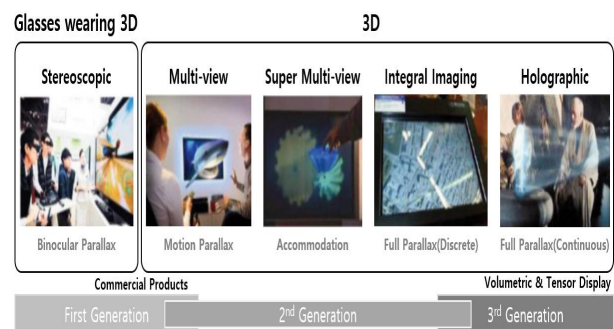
Glasses wearing 3D

3D

Stereoscopic

Binocular Parallax

Multi-view

Motion Parallax

Super Multi-view

Accommodation

Integral Imaging

Full Parallax(Discrete)

Holographic

Full Parallax(Continuous)

Commercial Products

Volumetric & Tensor Display

First Generation

2$^{nd}$ Generation

3$^{rd}$ Generation